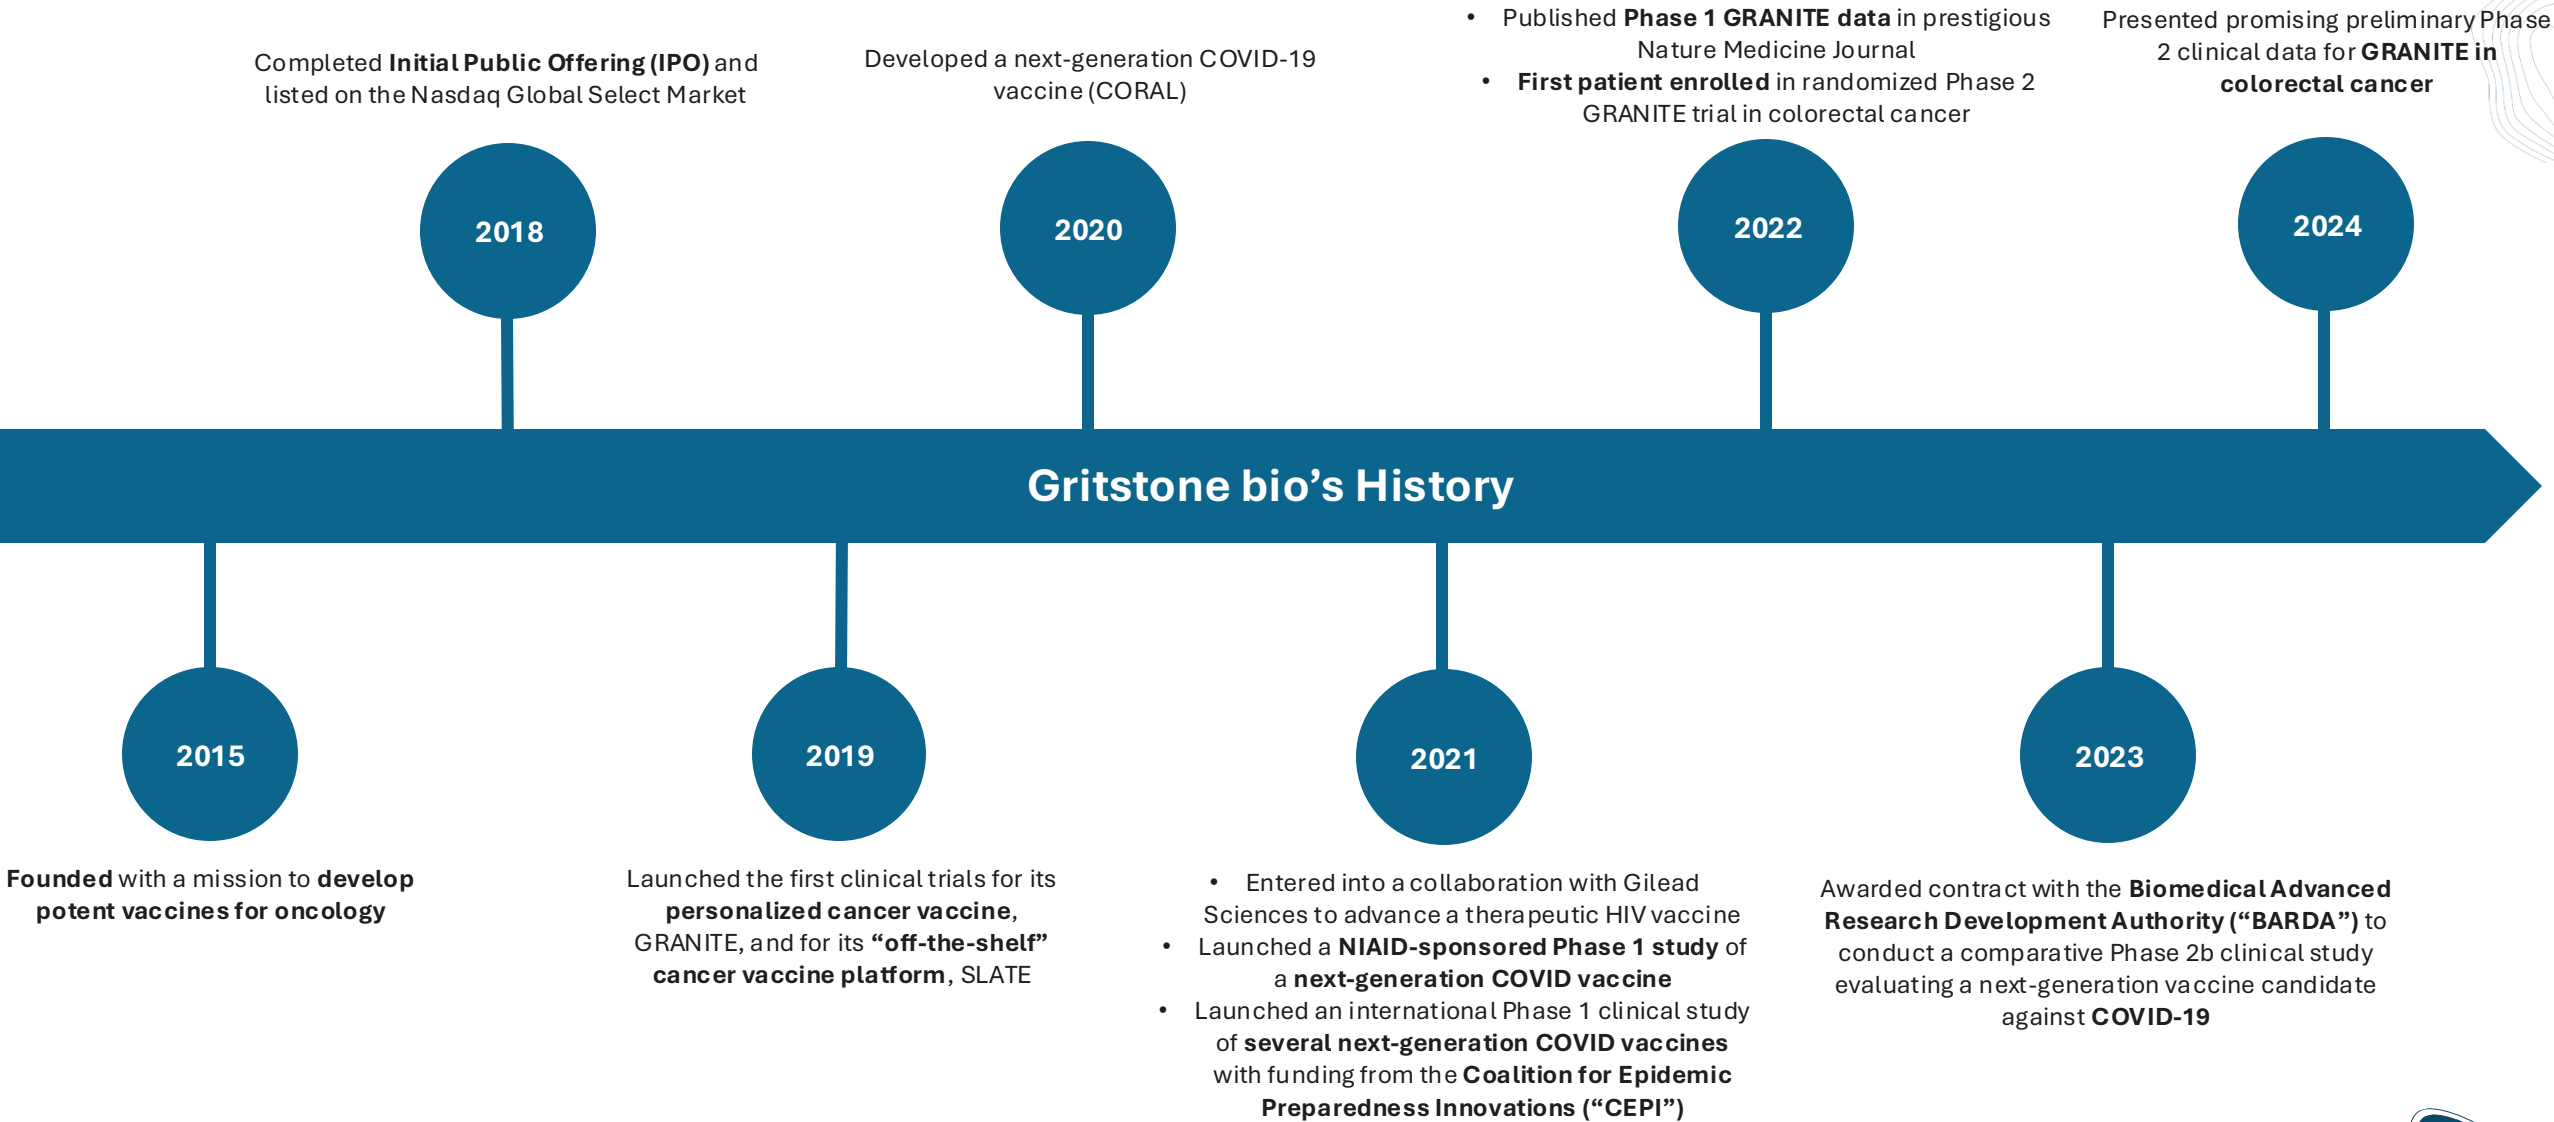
Completed Initial Public Offering (IPO) and listed on the Nasdaq Global Select Market

Developed a next-generation COVID-19 vaccine (CORAL)

• Published Phase 1 GRANITE data in prestigious Nature Medicine Journal
• First patient enrolled in randomized Phase 2 GRANITE trial in colorectal cancer

Presented promising preliminary Phase 2 clinical data for GRANITE in colorectal cancer

2018

2020

2022

2024

Gritstone bio's History

2015

2019

2021

2023

Founded with a mission to develop potent vaccines for oncology

Launched the first clinical trials for its personalized cancer vaccine, GRANITE, and for its "off-the-shelf" cancer vaccine platform, SLATE

• Entered into a collaboration with Gilead Sciences to advance a therapeutic HIV vaccine
• Launched a NIAID-sponsored Phase 1 study of a next-generation COVID vaccine
• Launched an international Phase 1 clinical study of several next-generation COVID vaccines with funding from the Coalition for Epidemic Preparedness Innovations ("CEPI")

Awarded contract with the Biomedical Advanced Research Development Authority ("BARDA") to conduct a comparative Phase 2b clinical study evaluating a next-generation vaccine candidate against COVID-19